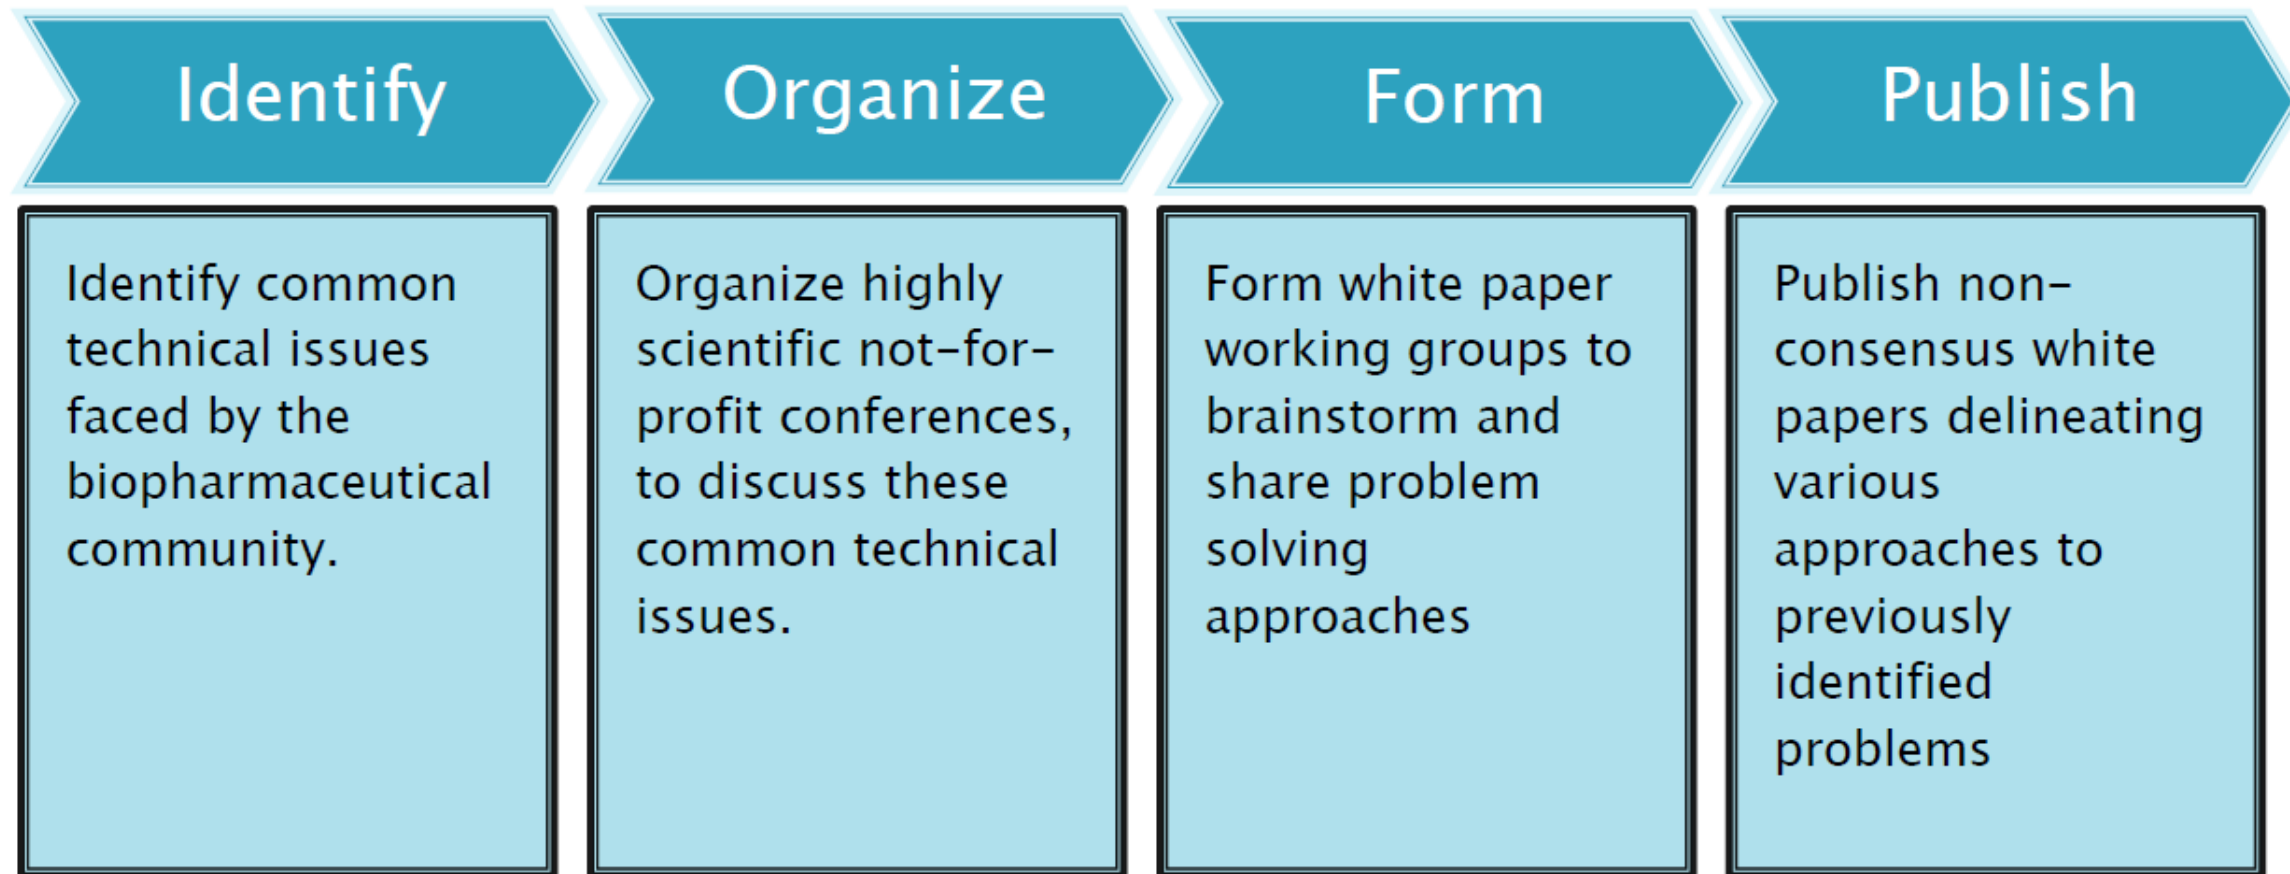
Identify

Identify common technical issues faced by the biopharmaceutical community.

Organize

Organize highly scientific not-for-profit conferences, to discuss these common technical issues.

Form

Form white paper working groups to brainstorm and share problem solving approaches

Publish

Publish non-consensus white papers delineating various approaches to previously identified problems